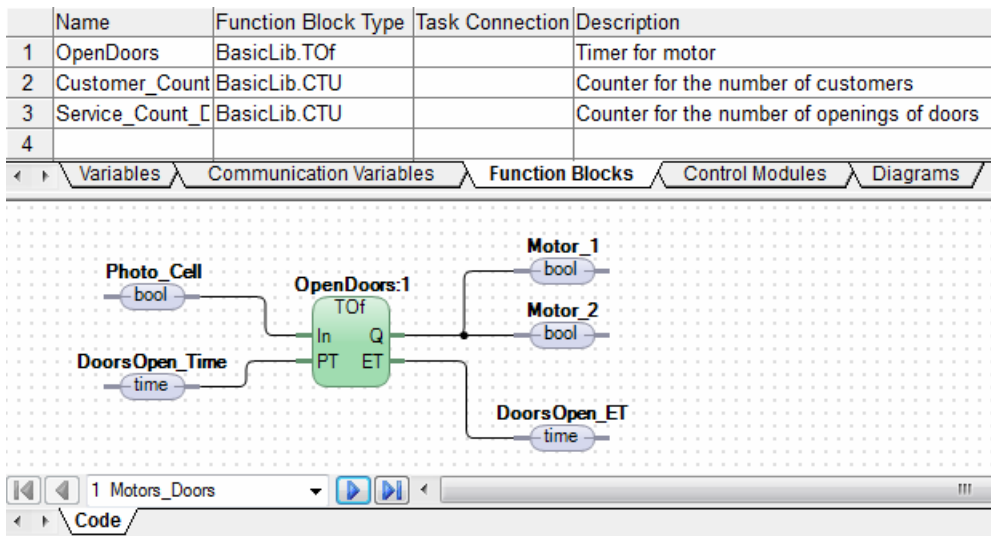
| | Name | Function Block Type | Task Connection | Description |
|---|---|---|---|---|
| 1 | OpenDoors | BasicLib.TOf | | Timer for motor |
| 2 | Customer_Count | BasicLib.CTU | | Counter for the number of customers |
| 3 | Service_Count_[ | BasicLib.CTU | | Counter for the number of openings of doors |
| 4 | | | | |

Variables | Communication Variables | Function Blocks | Control Modules | Diagrams

Photo_Cell
bool
OpenDoors:1
TOf
In Q
PT ET
DoorsOpen_Time
time
Motor_1
bool
Motor_2
bool
DoorsOpen_ET
time

1 Motors_Doors

Code